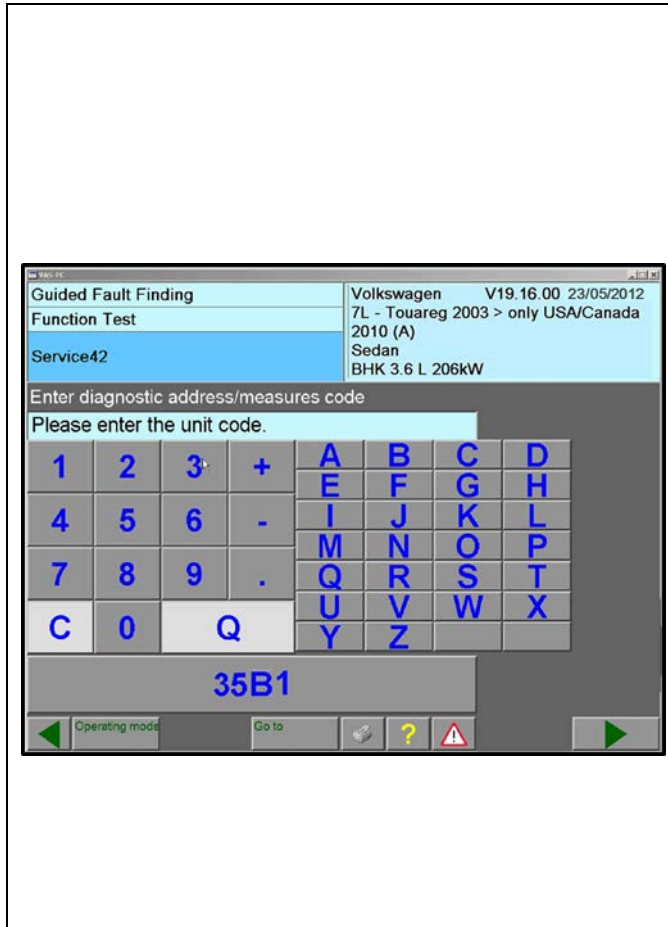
VAS-PC

Guided Fault Finding
Function Test
Service42

Volkswagen V19.16.00 23/05/2012
7L - Touareg 2003 > only USA/Canada 2010 (A)
Sedan
BHK 3.6 L 206kW

Enter diagnostic address/measures code
Please enter the unit code.

| 1 | 2 | 3 | + | A | B | C | D |
|---|---|---|---|---|---|---|---|
| | | | | E | F | G | H |
| 4 | 5 | 6 | - | I | J | K | L |
| | | | | M | N | O | P |
| 7 | 8 | 9 | . | Q | R | S | T |
| | | | | U | V | W | X |
| C | 0 | Q | | Y | Z | | |

35B1

Operating mode
Go to
?